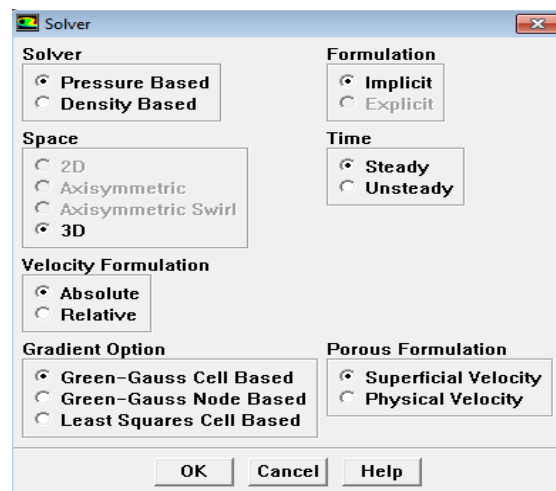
Solver

Solver
Pressure Based
Density Based

Formulation
Implicit
Explicit

Space
2D
Axisymmetric
Axisymmetric Swirl
3D

Time
Steady
Unsteady

Velocity Formulation
Absolute
Relative

Gradient Option
Green-Gauss Cell Based
Green-Gauss Node Based
Least Squares Cell Based

Porous Formulation
Superficial Velocity
Physical Velocity

OK Cancel Help